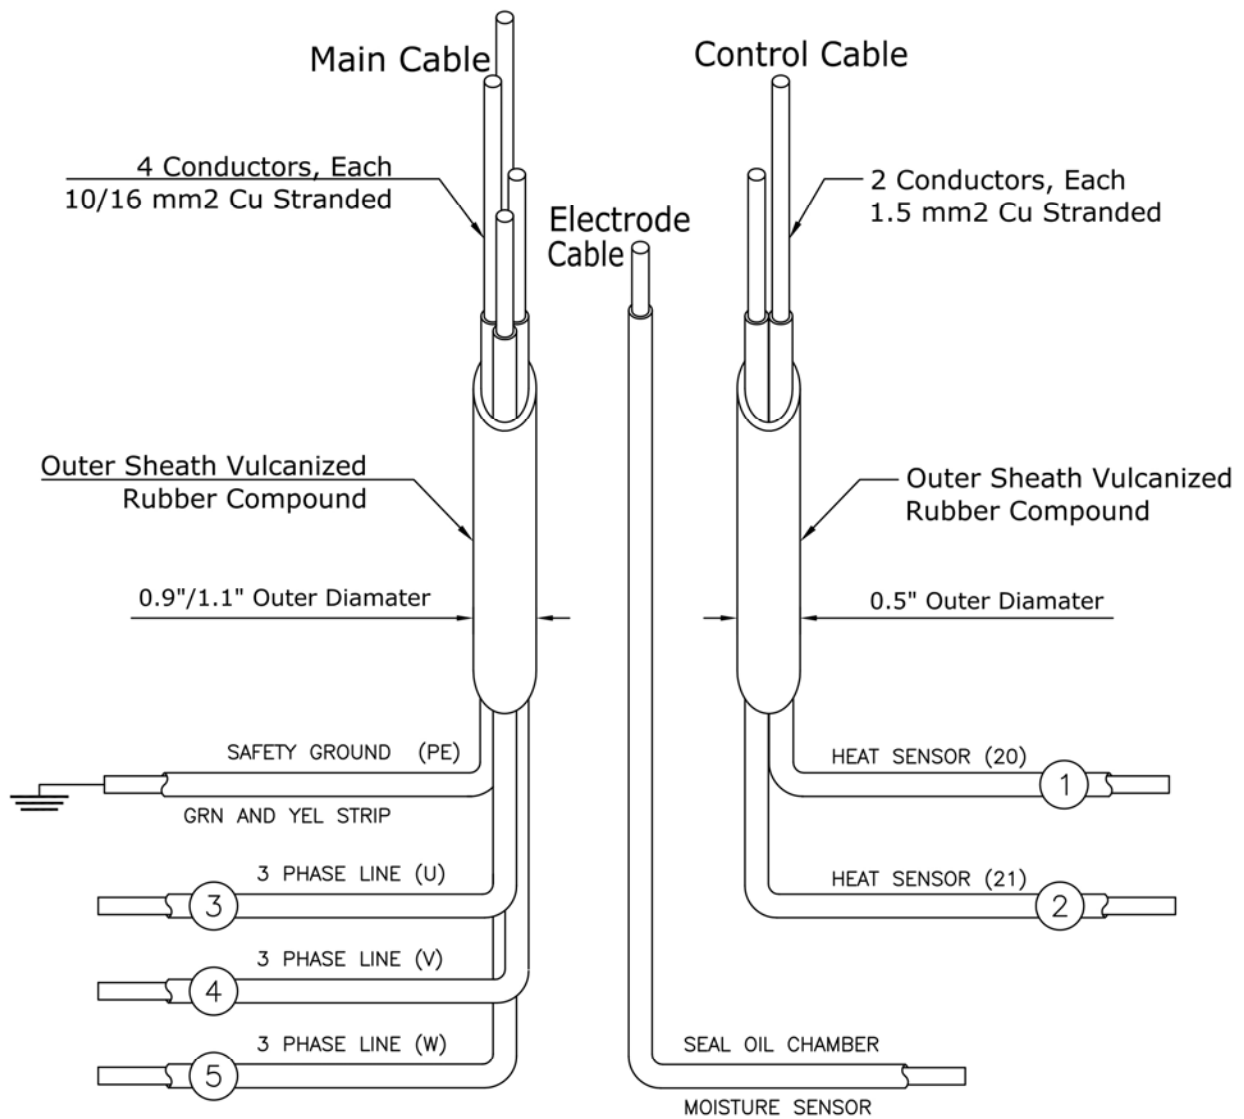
Main Cable

Control Cable

4 Conductors, Each
10/16 mm2 Cu Stranded

Electrode Cable

2 Conductors, Each
1.5 mm2 Cu Stranded

Outer Sheath Vulcanized
Rubber Compound

Outer Sheath Vulcanized
Rubber Compound

0.9"/1.1" Outer Diamater

0.5" Outer Diamater

SAFETY GROUND (PE)

GRN AND YEL STRIP

HEAT SENSOR (20)

1

3 PHASE LINE (U)

3

HEAT SENSOR (21)

2

3 PHASE LINE (V)

4

3 PHASE LINE (W)

5

SEAL OIL CHAMBER

MOISTURE SENSOR